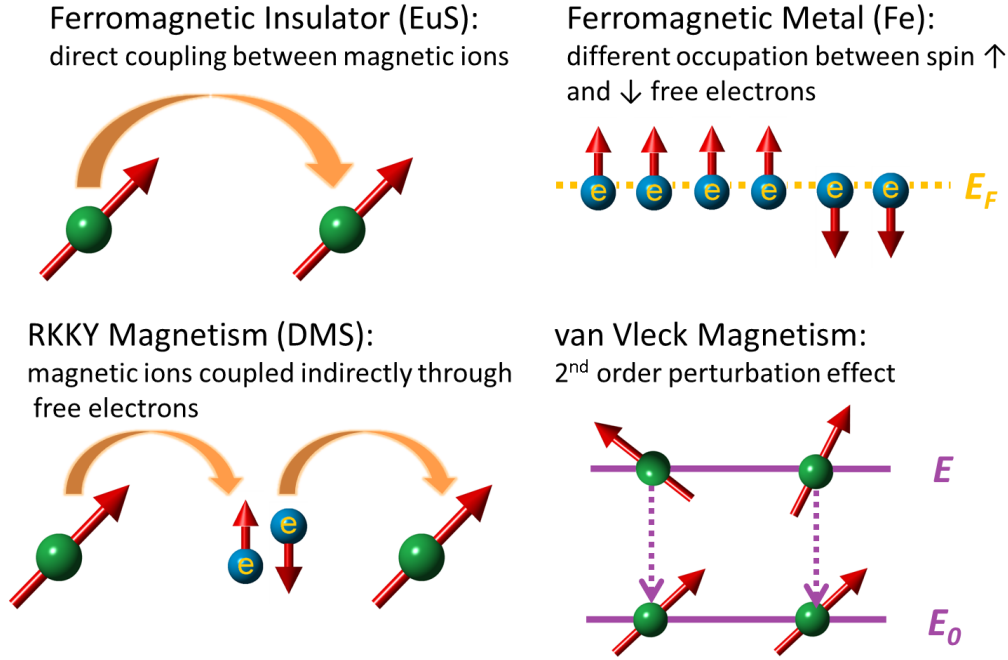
Ferromagnetic Insulator (EuS):
direct coupling between magnetic ions

Ferromagnetic Metal (Fe):
different occupation between spin ↑ and ↓ free electrons

e e e e e e

$E_F$

RKKY Magnetism (DMS):
magnetic ions coupled indirectly through free electrons

e e

van Vleck Magnetism:
2$^{nd}$ order perturbation effect

$E$

$E_0$